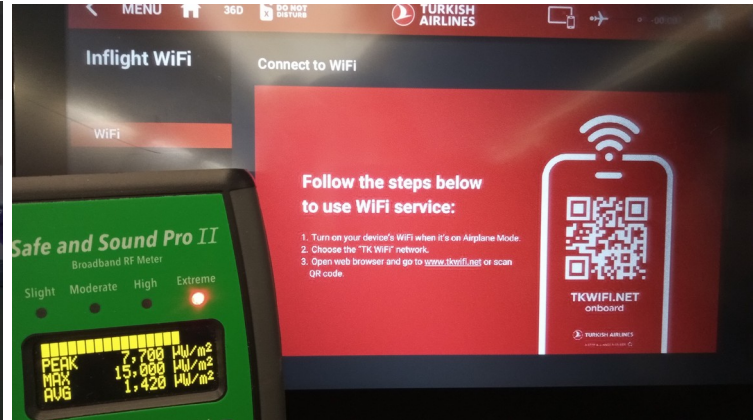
MENU 36D DO NOT DISTURB TURKISH AIRLINES

Inflight WiFi

Connect to WiFi

WiFi

Follow the steps below to use WiFi service:

1. Turn on your device's WiFi when it's on Airplane Mode.
2. Choose the "TK WiFi" network.
3. Open web browser and go to www.tkwifi.net or scan QR code.

TKWIFI.NET onboard

TURKISH AIRLINES

Safe and Sound Pro II

Broadband RF Meter

Slight Moderate High Extreme

PEAK 7,700 µW/m²
MAX 15,000 µW/m²
AVG 1,420 µW/m²